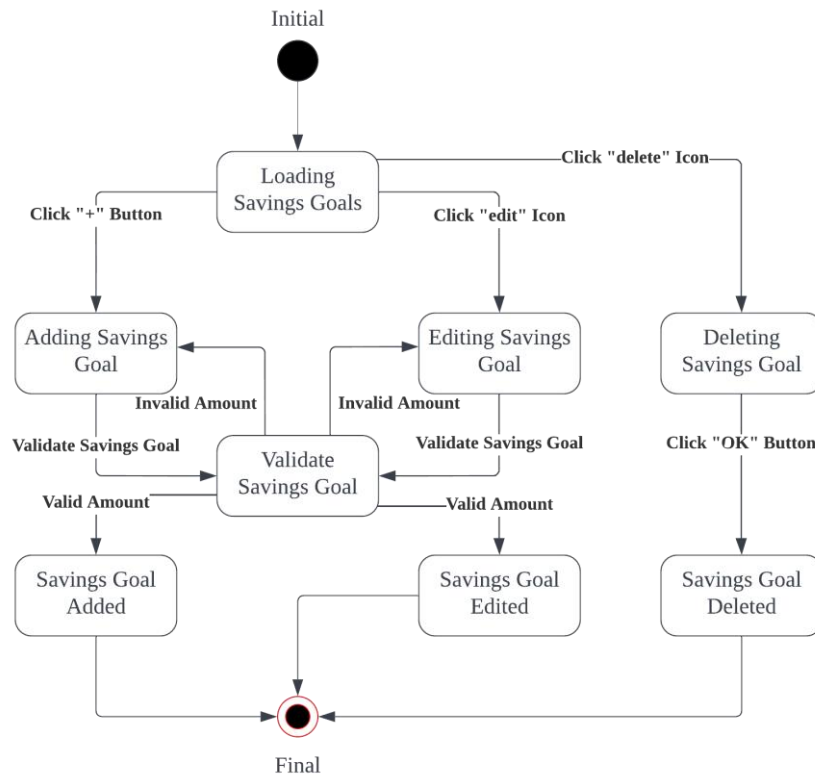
Initial

Loading Savings Goals

Click "delete" Icon

Click "+" Button

Click "edit" Icon

Adding Savings Goal

Editing Savings Goal

Deleting Savings Goal

Invalid Amount

Invalid Amount

Validate Savings Goal

Validate Savings Goal

Validate Savings Goal

Click "OK" Button

Valid Amount

Valid Amount

Savings Goal Added

Savings Goal Edited

Savings Goal Deleted

Final